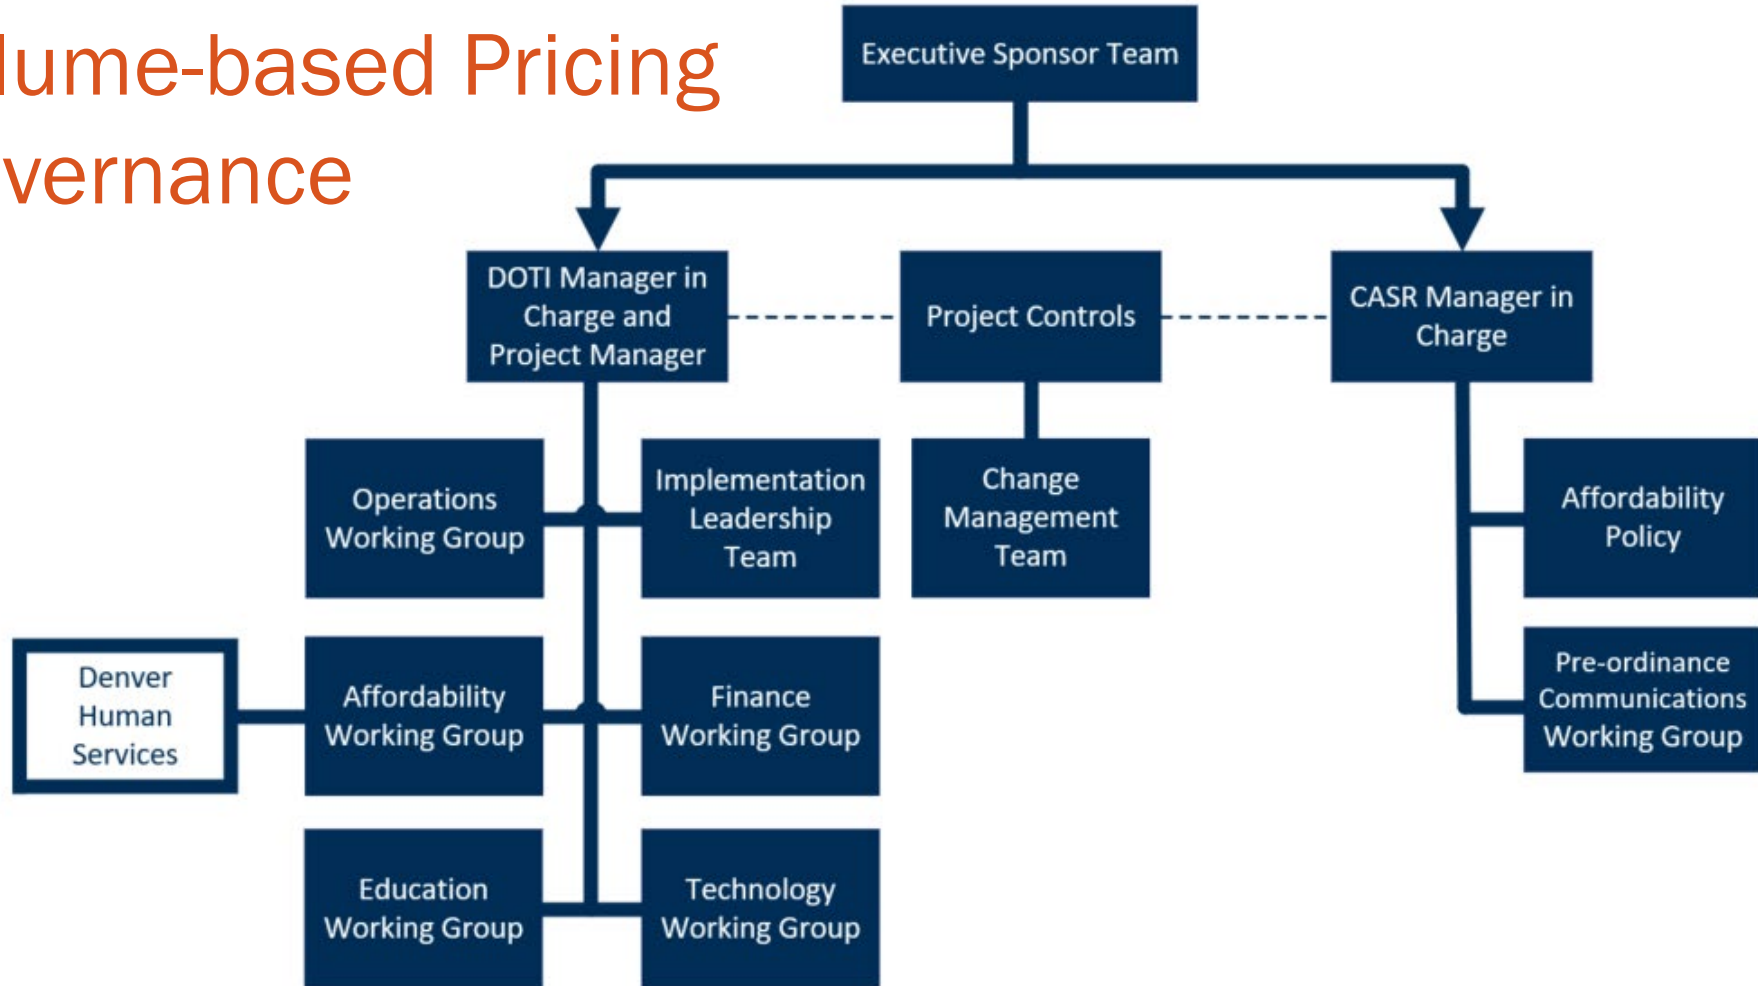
lume-based Pricing
vernance

Executive Sponsor Team

DOTI Manager in Charge and Project Manager

Project Controls

CASR Manager in Charge

Operations Working Group

Implementation Leadership Team

Change Management Team

Affordability Policy

Denver Human Services

Affordability Working Group

Finance Working Group

Pre-ordinance Communications Working Group

Education Working Group

Technology Working Group